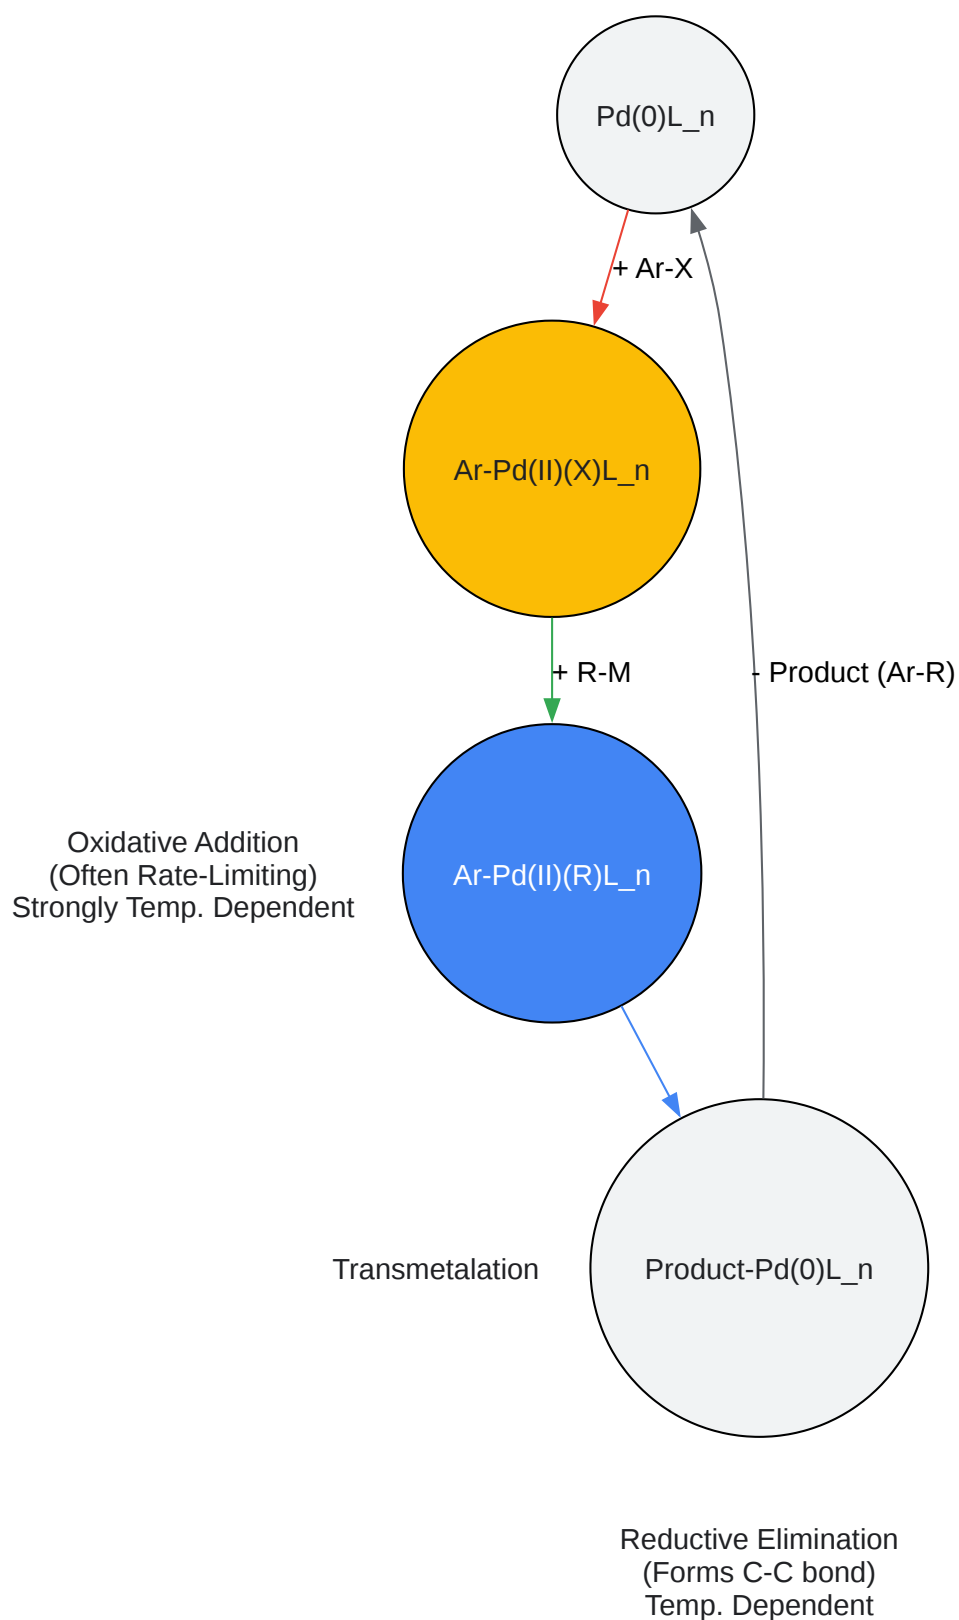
Pd(0)L_n

+ Ar-X

Ar-Pd(II)(X)L_n

+ R-M

- Product (Ar-R)

Oxidative Addition
(Often Rate-Limiting)
Strongly Temp. Dependent

Ar-Pd(II)(R)L_n

Transmetalation

Product-Pd(0)L_n

Reductive Elimination
(Forms C-C bond)
Temp. Dependent